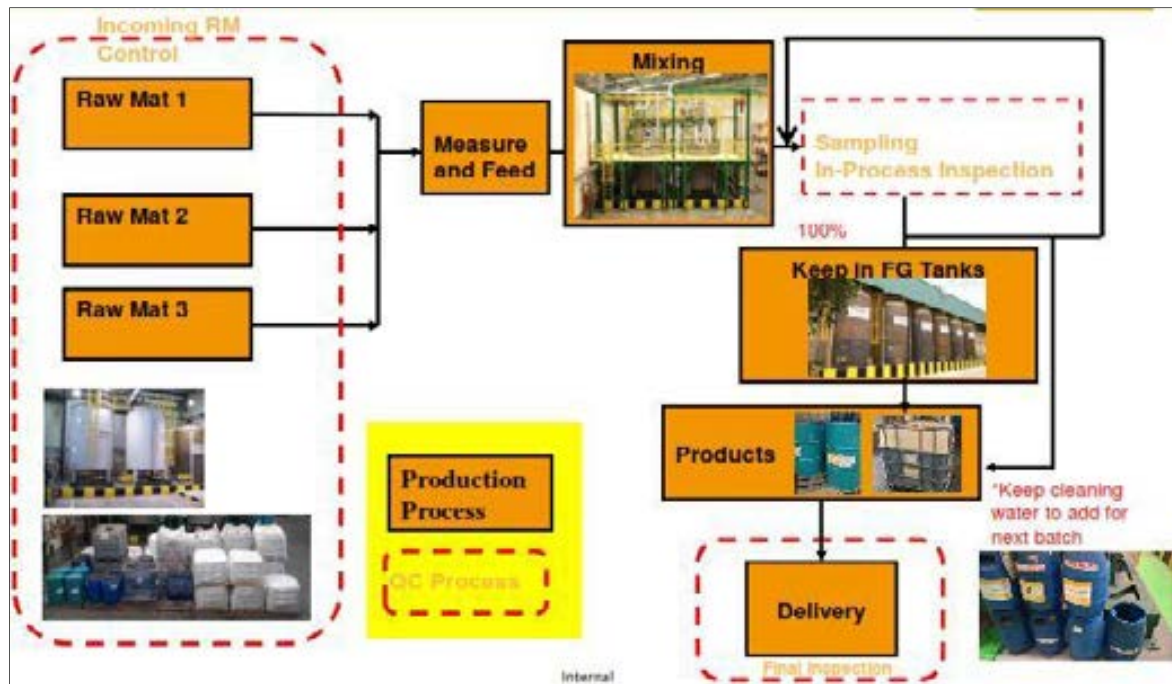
Incoming RM Control

Raw Mat 1

Raw Mat 2

Raw Mat 3

Measure and Feed

Mixing

Sampling In-Process Inspection

100%

Keep in FG Tanks

Products

*Keep cleaning water to add for next batch

Production Process

QC Process

Delivery

Final Inspection

Internal